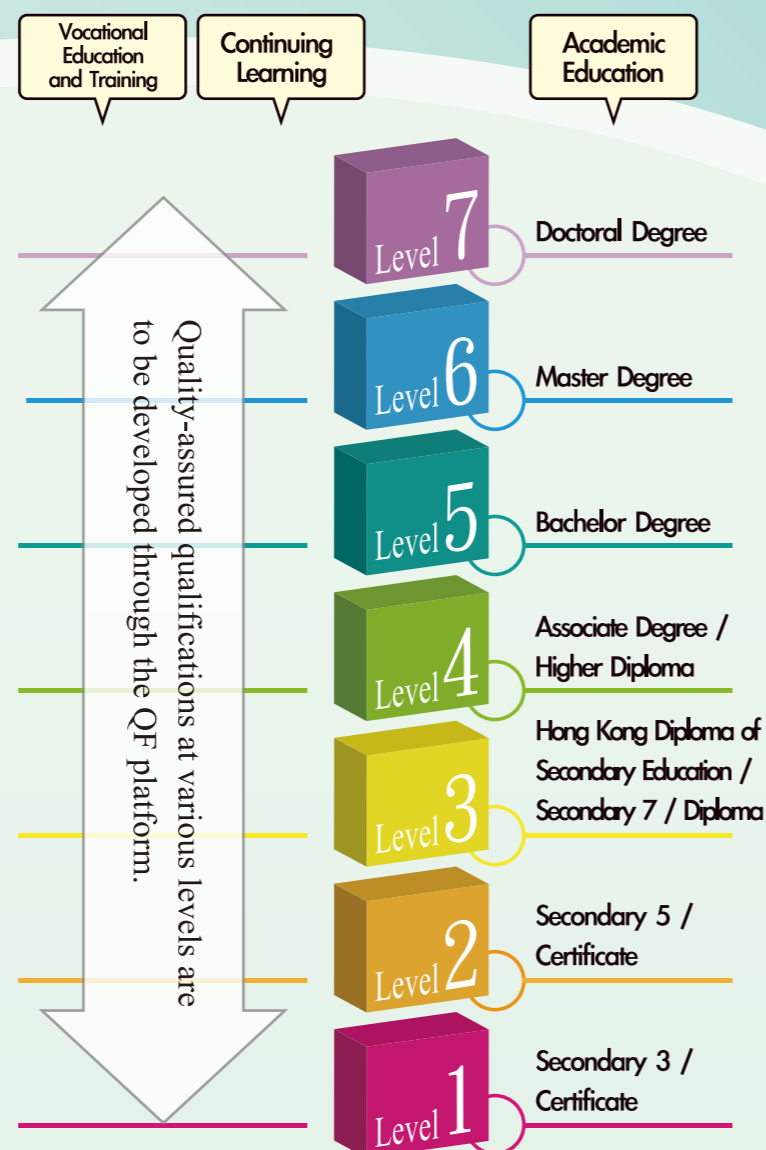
Vocational Education and Training

Continuing Learning

Academic Education

Quality-assured qualifications at various levels are to be developed through the QF platform.

Level 7
Doctoral Degree

Level 6
Master Degree

Level 5
Bachelor Degree

Level 4
Associate Degree / Higher Diploma

Level 3
Hong Kong Diploma of Secondary Education / Secondary 7 / Diploma

Level 2
Secondary 5 / Certificate

Level 1
Secondary 3 / Certificate